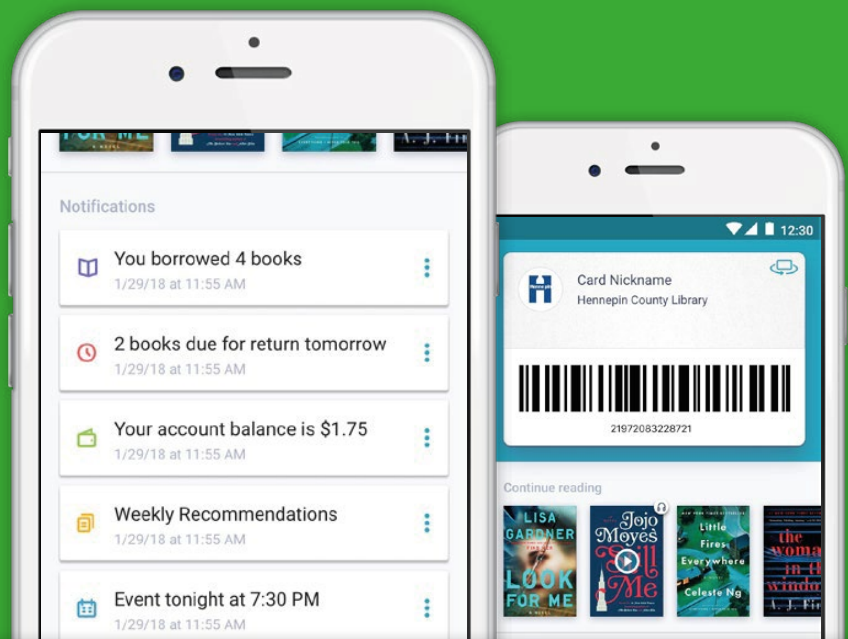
Notifications

You borrowed 4 books
1/29/18 at 11:55 AM

2 books due for return tomorrow
1/29/18 at 11:55 AM

Your account balance is $1.75
1/29/18 at 11:55 AM

Weekly Recommendations
1/29/18 at 11:55 AM

Event tonight at 7:30 PM
1/29/18 at 11:55 AM

12:30

Card Nickname
Hennepin County Library

21972083228721

Continue reading

LISA GARDNER LOOK FOR ME

Jojo Moyes Still Me

Little Fires Everywhere Celeste Ng

the woman in the window A. J. Finn